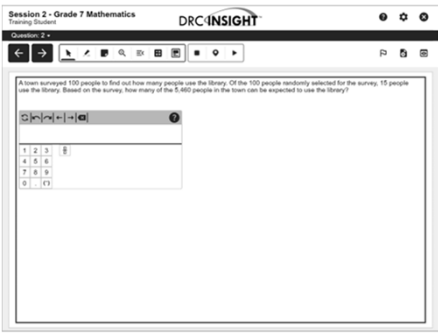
Session 2 - Grade 7 Mathematics
Training Student

DRC INSIGHT

Question: 2

A town surveyed 100 people to find out how many people use the library. Of the 100 people randomly selected for the survey, 15 people use the library. Based on the survey, how many of the 5,460 people in the town can be expected to use the library?

| 1 | 2 | 3 |
|---|---|---|
| 4 | 5 | 6 |
| 7 | 8 | 9 |
| 0 | . | (-) |